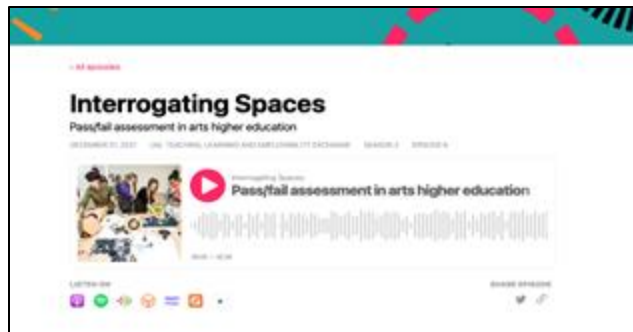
< All episodes

Interrogating Spaces

Pass/fail assessment in arts higher education

DECEMBER 21, 2021 UAL TEACHING, LEARNING AND EMPLOYABILITY EXCHANGE SEASON 2 EPISODE 6

Interrogating Spaces

Pass/fail assessment in arts higher education

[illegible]

LISTEN ON

SHARE EPISODE